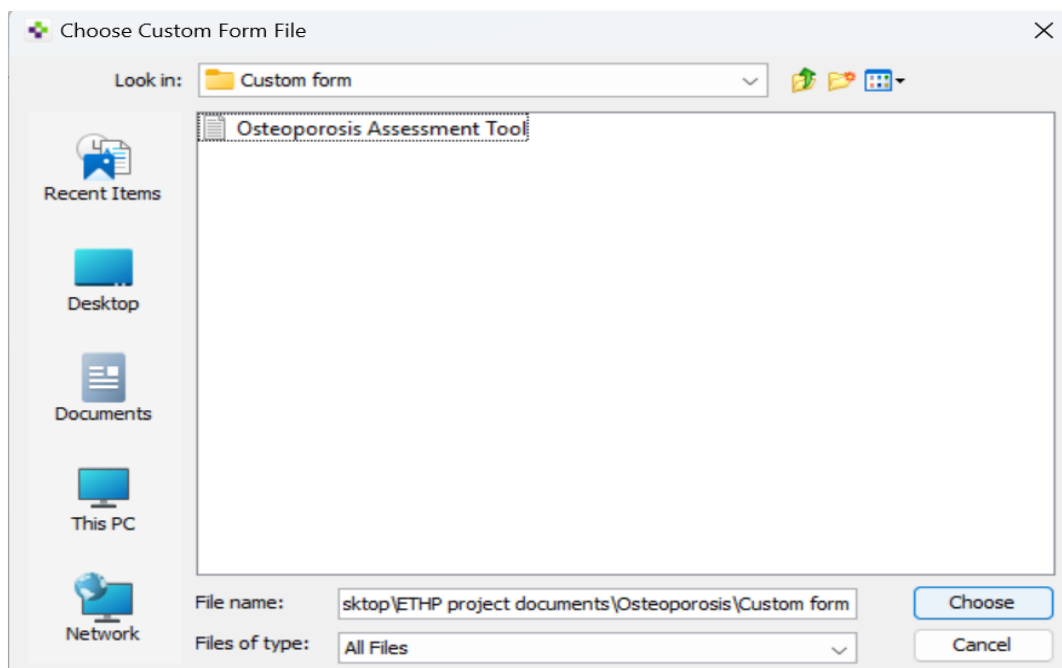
Choose Custom Form File

Look in: Custom form

Osteoporosis Assessment Tool

Recent Items

Desktop

Documents

This PC

Network

File name: sktop\ETHP project documents\Osteoporosis\Custom form

Files of type: All Files

Choose

Cancel